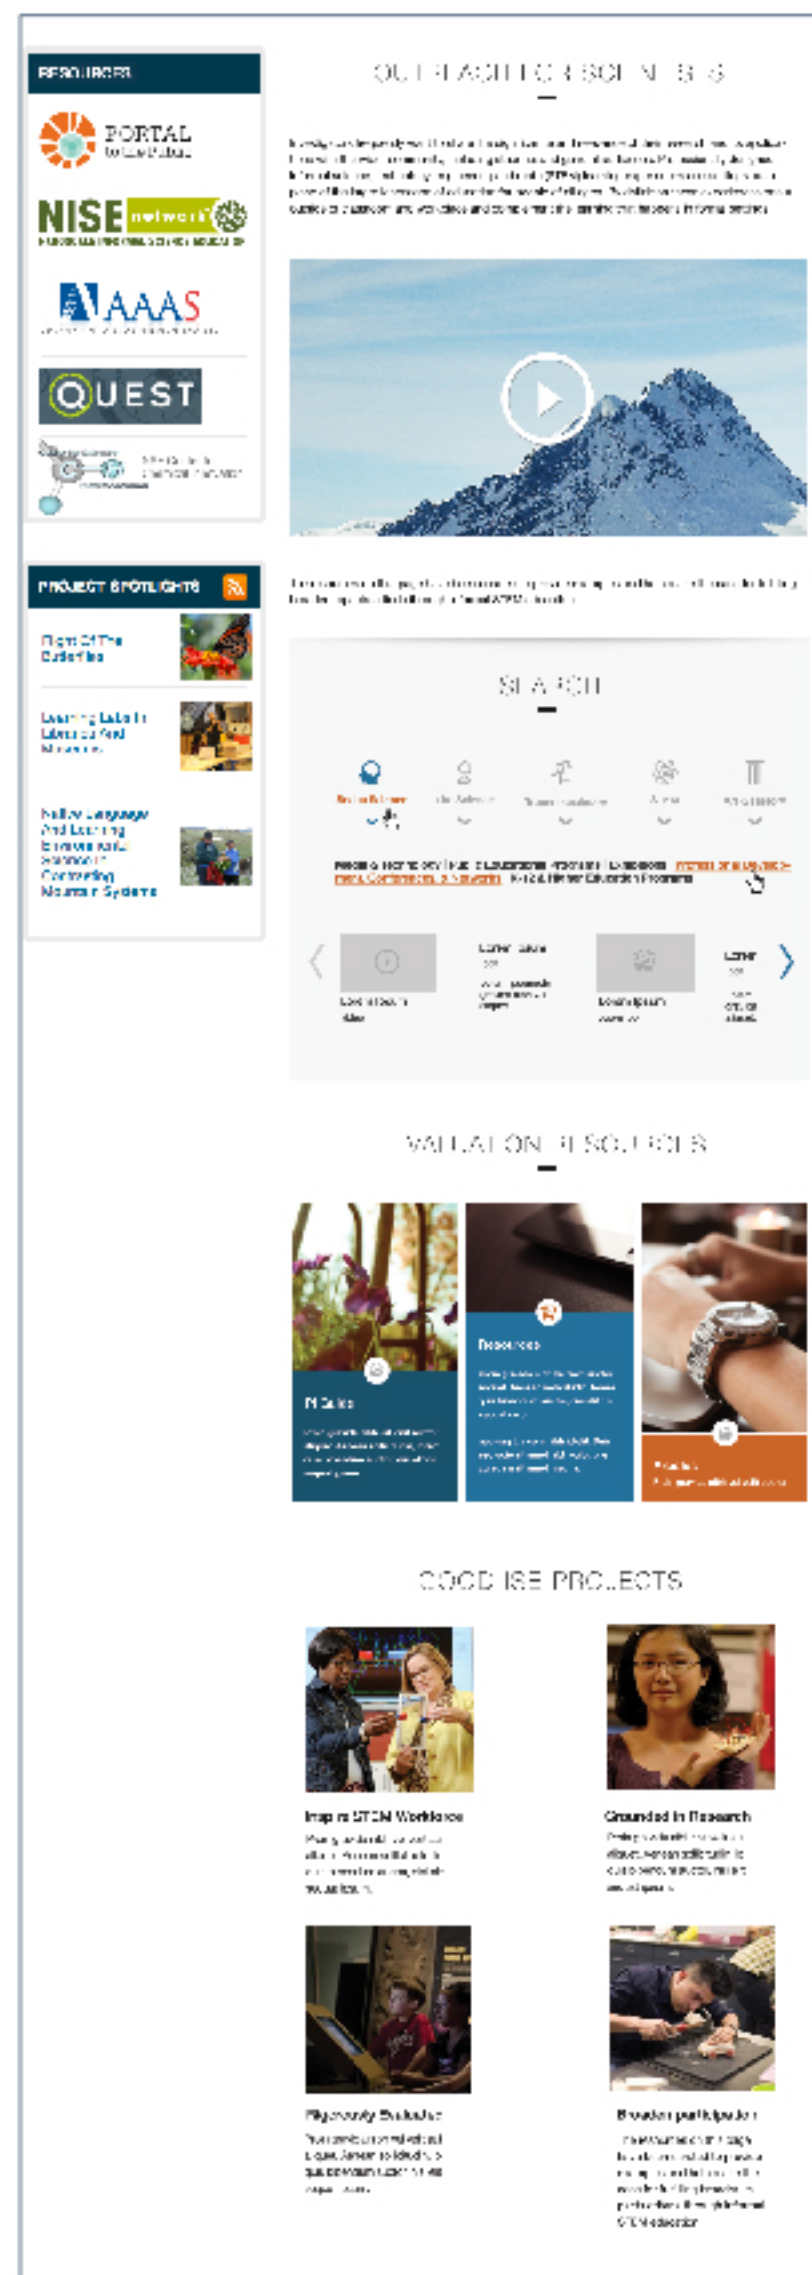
RESOURCES

PORTAL to the Public

NISE network

AAAS

QUEST

PROJECT SPOTLIGHTS

Flight Of The Butterflies

Learning Labs in Libraries and Museums

Native Language And Learning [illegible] Contrasting Mountain Systems

OUTREACH FOR SCIENTISTS

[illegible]

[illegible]

SEARCH

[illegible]

VALUATION RESOURCES

PI Guide

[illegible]

Resources

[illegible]

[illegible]

GOOD ISE PROJECTS

Inspire STEM Workforce

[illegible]

Grounded in Research

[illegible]

Rigorously Evaluated

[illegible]

Broaden participation

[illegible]